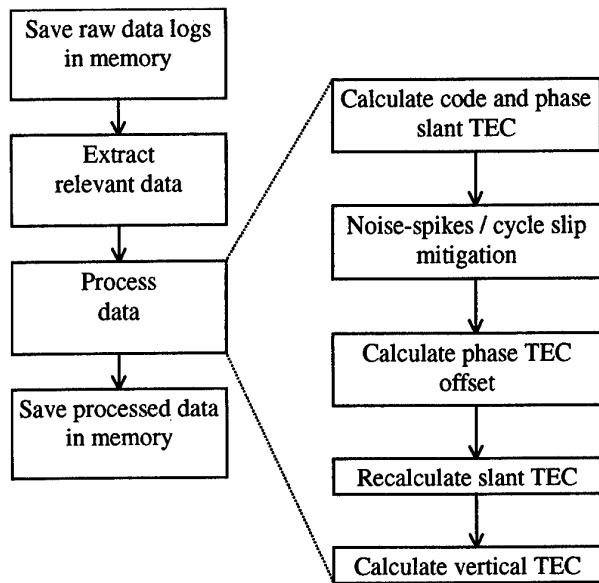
Save raw data logs in memory

Extract relevant data

Process data

Save processed data in memory

Calculate code and phase slant TEC

Noise-spikes / cycle slip mitigation

Calculate phase TEC offset

Recalculate slant TEC

Calculate vertical TEC